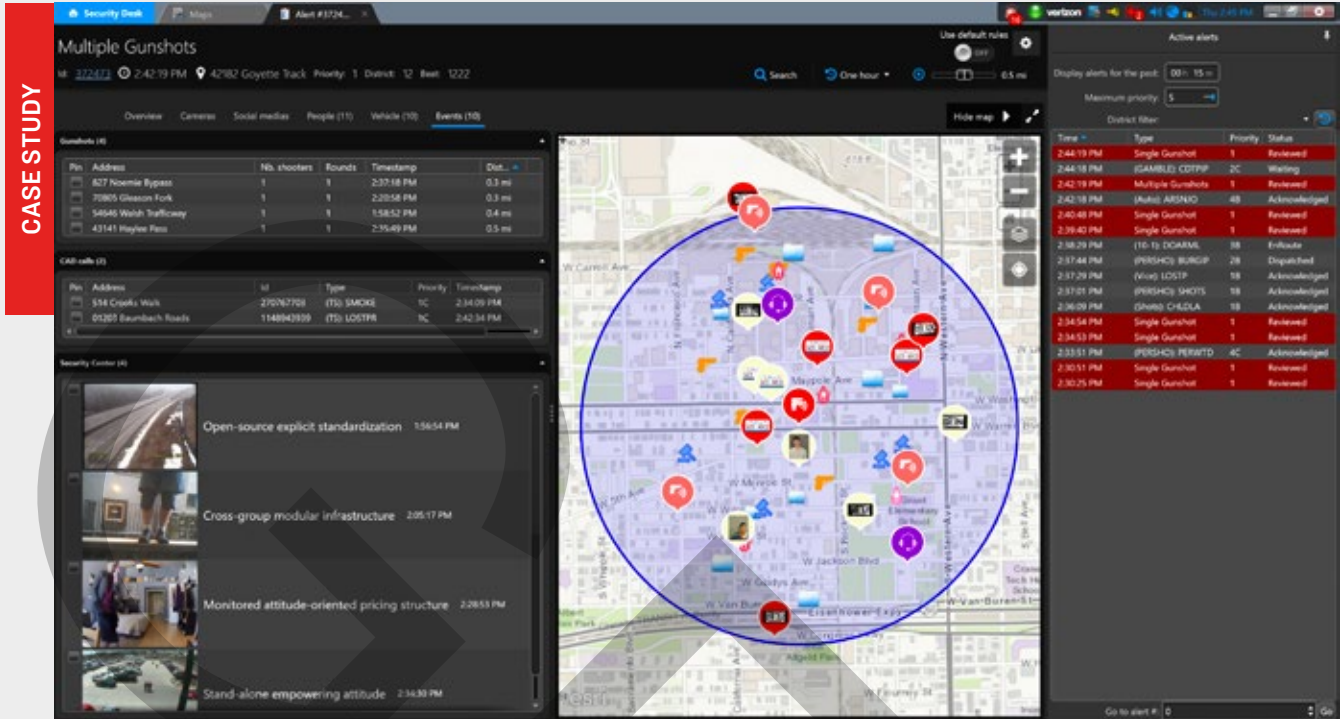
CASE STUDY

Security Desk | Maps | Alert #3724...

verizon

Multiple Gunshots

Id: 372473 2:42:19 PM 42182 Goyette Track Priority: 1 District: 12 Beat: 1222

Use default rules

OFF

Search | One hour | 0.5 mi

Overview | Cameras | Social medias | People (11) | Vehicle (10) | Events (10)

Hide map

Gunshots (4)

| Pin | Address | Nb. shooters | Rounds | Timestamp | Dist. |
|---|---|---|---|---|---|
| | 627 Noemie Bypass | 1 | 1 | 2:37:18 PM | 0.3 mi |
| | 70805 Gleason Fork | 1 | 1 | 2:20:58 PM | 0.3 mi |
| | 54646 Walsh Trafficway | 1 | 1 | 1:58:52 PM | 0.4 mi |
| | 43141 Haylee Pass | 1 | 1 | 2:35:49 PM | 0.5 mi |

CAD calls (2)

| Pin | Address | Id | Type | Priority | Timestamp |
|---|---|---|---|---|---|
| | 514 Crooks Walk | 270767703 | (TS): SMOKE | 1C | 2:34:09 PM |
| | 01207 Baumbach Roads | 1148943939 | (TS): LOSTPR | 1C | 2:42:34 PM |

Security Center (4)

Open-source explicit standardization 1:56:54 PM

Cross-group modular infrastructure 2:05:17 PM

Monitored attitude-oriented pricing structure 2:28:53 PM

Stand-alone empowering attitude 2:34:30 PM

W Carroll Ave | Maypole Ave | W Washington | W Warren Blvd | W Monroe St | W Jackson Blvd | W Gladys Ave | W Van Buren St | Eisenhower Expy | W 5th Ave | W Fourney St

Active alerts

Display alerts for the past: 00 h 15 m

Maximum priority: 5

District filter:

| Time | Type | Priority | Status |
|---|---|---|---|
| 2:44:19 PM | Single Gunshot | 1 | Reviewed |
| 2:44:18 PM | (GAMBLE): CDTPIP | 2C | Waiting |
| 2:42:19 PM | Multiple Gunshots | 1 | Reviewed |
| 2:42:18 PM | (Auto): ARSNJO | 4B | Acknowledged |
| 2:40:48 PM | Single Gunshot | 1 | Reviewed |
| 2:39:40 PM | Single Gunshot | 1 | Reviewed |
| 2:38:29 PM | (10-1): DOARML | 3B | EnRoute |
| 2:37:44 PM | (PERSHO): BURGIP | 2B | Dispatched |
| 2:37:29 PM | (Vice): LOSTP | 1B | Acknowledged |
| 2:37:01 PM | (PERSHO): SHOTS | 1B | Acknowledged |
| 2:36:09 PM | (Shots): CHLDLA | 1B | Acknowledged |
| 2:34:54 PM | Single Gunshot | 1 | Reviewed |
| 2:34:53 PM | Single Gunshot | 1 | Reviewed |
| 2:33:51 PM | (PERSHO): PERWTD | 4C | Acknowledged |
| 2:30:51 PM | Single Gunshot | 1 | Reviewed |
| 2:30:25 PM | Single Gunshot | 1 | Reviewed |

Go to alert #: 0 Go